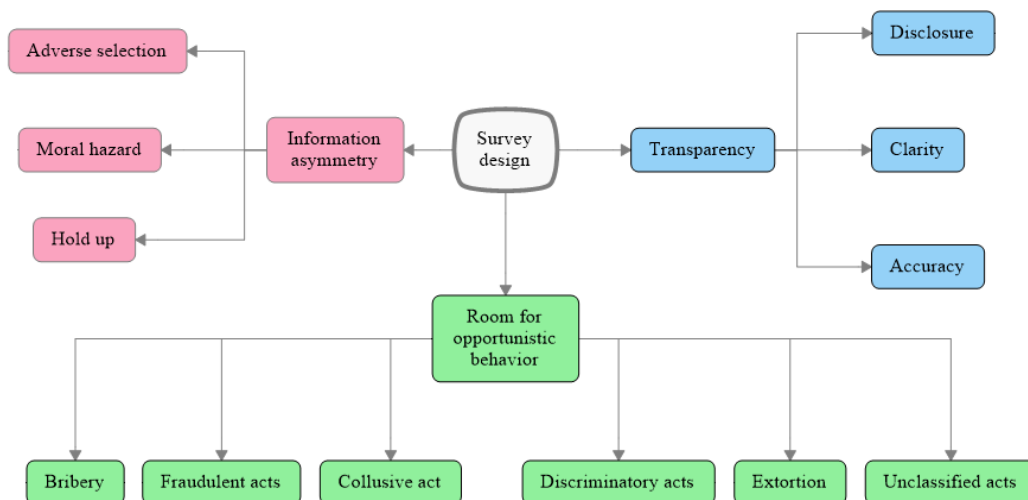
Adverse selection

Moral hazard

Hold up

Information asymmetry

Survey design

Transparency

Disclosure

Clarity

Accuracy

Room for opportunistic behavior

Bribery

Fraudulent acts

Collusive act

Discriminatory acts

Extortion

Unclassified acts